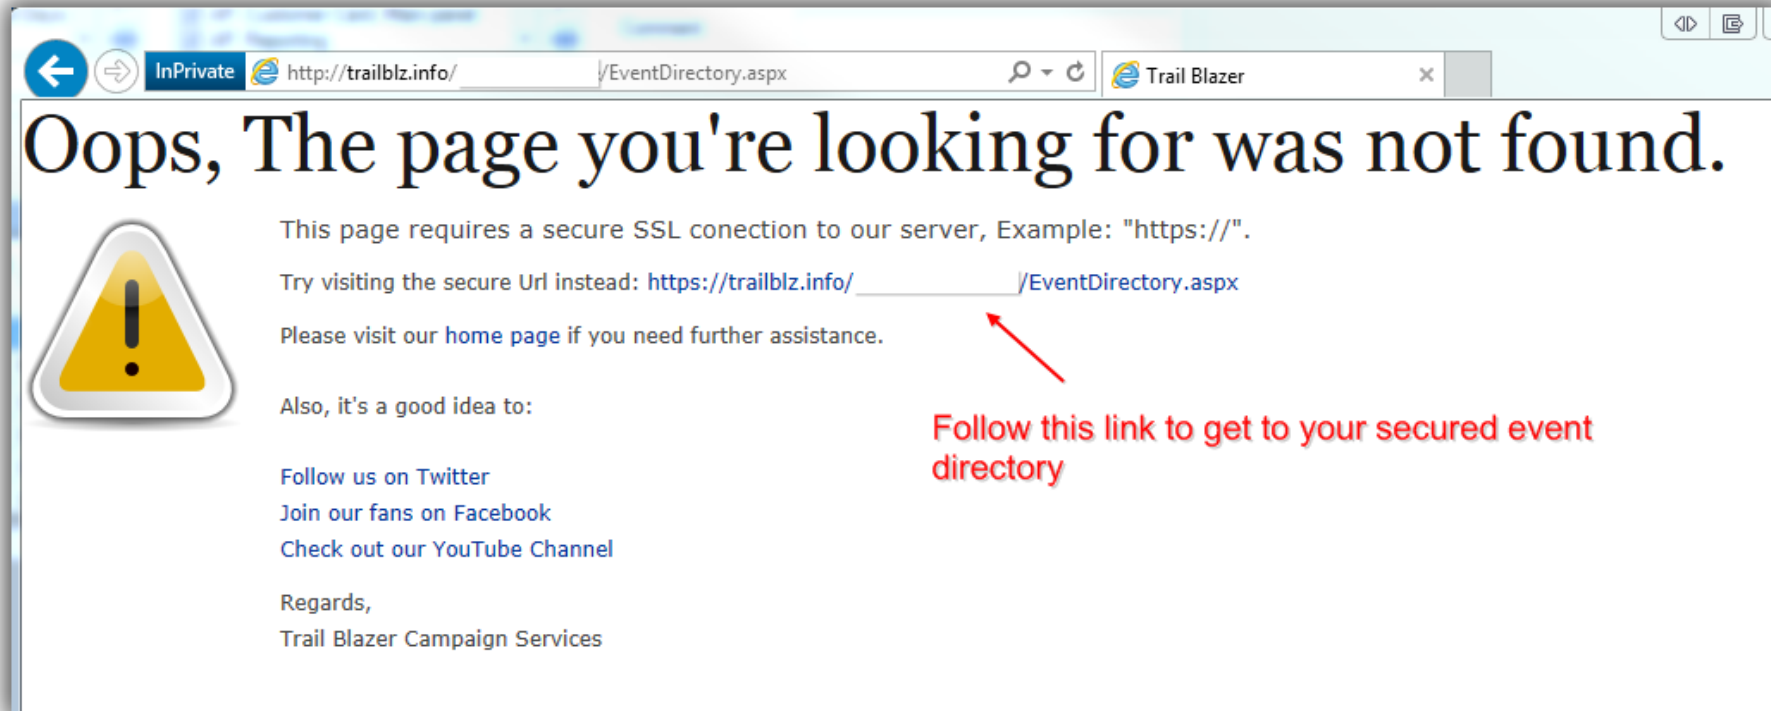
InPrivate http://trailblz.info/ /EventDirectory.aspx

Trail Blazer

Oops, The page you're looking for was not found.

This page requires a secure SSL conection to our server, Example: "https://".

Try visiting the secure Url instead: https://trailblz.info/ /EventDirectory.aspx

Please visit our home page if you need further assistance.

Also, it's a good idea to:

Follow us on Twitter
Join our fans on Facebook
Check out our YouTube Channel

Regards,
Trail Blazer Campaign Services

Follow this link to get to your secured event directory